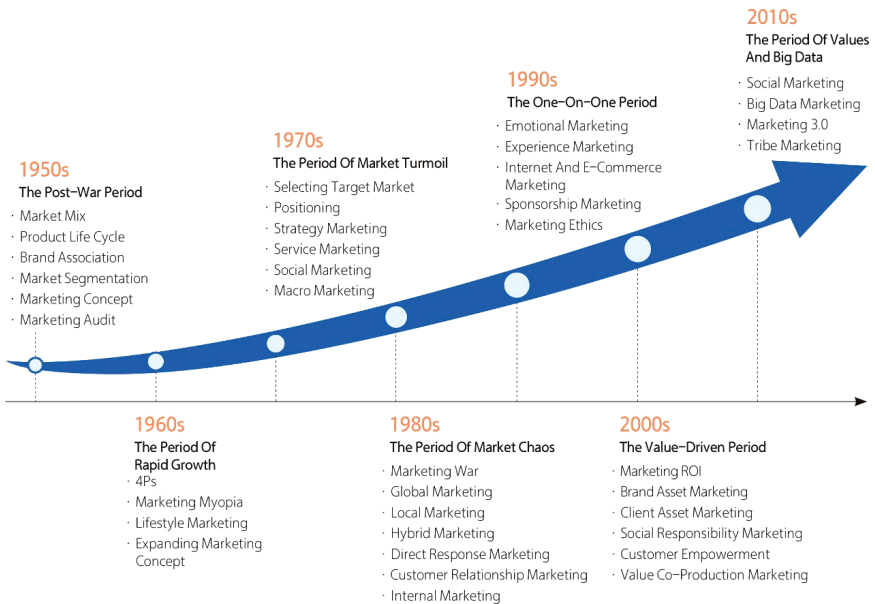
2010s
The Period Of Values And Big Data
· Social Marketing
· Big Data Marketing
· Marketing 3.0
· Tribe Marketing

1990s
The One-On-One Period
· Emotional Marketing
· Experience Marketing
· Internet And E-Commerce Marketing
· Sponsorship Marketing
· Marketing Ethics

1970s
The Period Of Market Turmoil
· Selecting Target Market
· Positioning
· Strategy Marketing
· Service Marketing
· Social Marketing
· Macro Marketing

1950s
The Post-War Period
· Market Mix
· Product Life Cycle
· Brand Association
· Market Segmentation
· Marketing Concept
· Marketing Audit

1960s
The Period Of Rapid Growth
· 4Ps
· Marketing Myopia
· Lifestyle Marketing
· Expanding Marketing Concept

1980s
The Period Of Market Chaos
· Marketing War
· Global Marketing
· Local Marketing
· Hybrid Marketing
· Direct Response Marketing
· Customer Relationship Marketing
· Internal Marketing

2000s
The Value-Driven Period
· Marketing ROI
· Brand Asset Marketing
· Client Asset Marketing
· Social Responsibility Marketing
· Customer Empowerment
· Value Co-Production Marketing